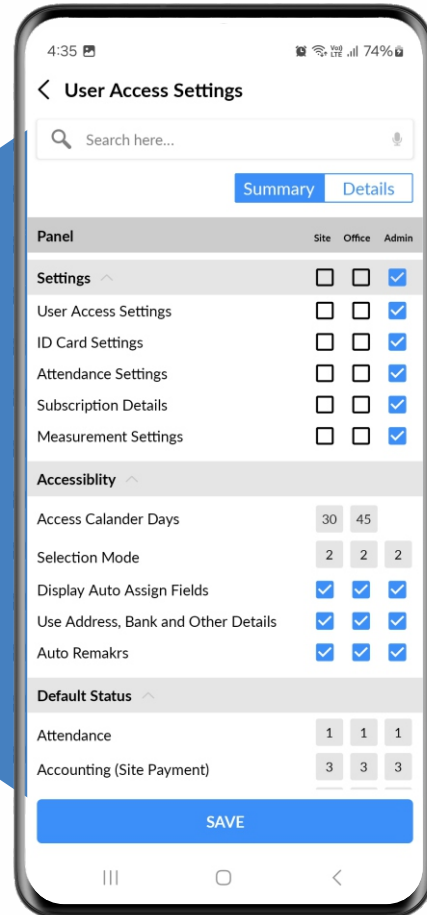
4:35

74%

User Access Settings

Search here...

Summary Details

| Panel | Site | Office | Admin |
|---|---|---|---|
| Settings | | | |
| User Access Settings | | | |
| ID Card Settings | | | |
| Attendance Settings | | | |
| Subscription Details | | | |
| Measurement Settings | | | |
| Accessiblity | | | |
| Access Calander Days | 30 | 45 | |
| Selection Mode | 2 | 2 | 2 |
| Display Auto Assign Fields | | | |
| Use Address, Bank and Other Details | | | |
| Auto Remakrs | | | |
| Default Status | | | |
| Attendance | 1 | 1 | 1 |
| Accounting (Site Payment) | 3 | 3 | 3 |

SAVE